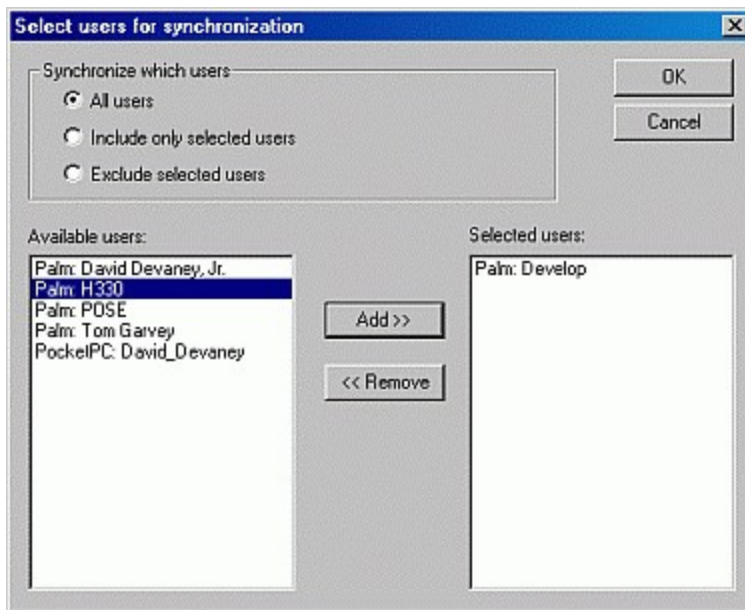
Select users for synchronization

Synchronize which users

All users

Include only selected users

Exclude selected users

OK

Cancel

Available users:

Palm: David Devaney, Jr.
Palm: H330
Palm: POSE
Palm: Tom Garvey
PocketPC: David_Devaney

Add >>

<< Remove

Selected users:

Palm: Develop